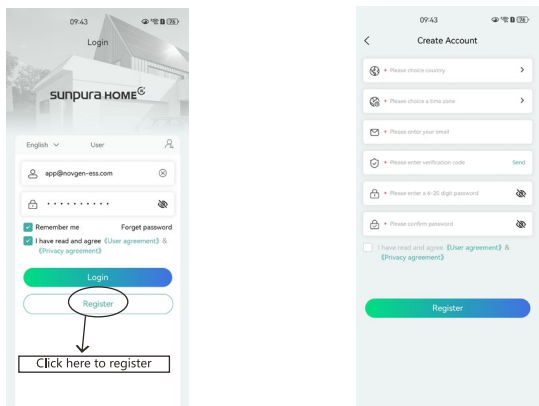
09:43

Login

sunpura HOME

English User

app@novgen-ess.com

••••••••••

Remember me Forget password

I have read and agree 《User agreement》 & 《Privacy agreement》

Login

Register

Click here to register

09:43

Create Account

• Please choice country

• Please choice a time zone

• Please enter your email

• Please enter verification code Send

• Please enter a 6-20 digit password

• Please confirm password

I have read and agree 《User agreement》 & 《Privacy agreement》

Register